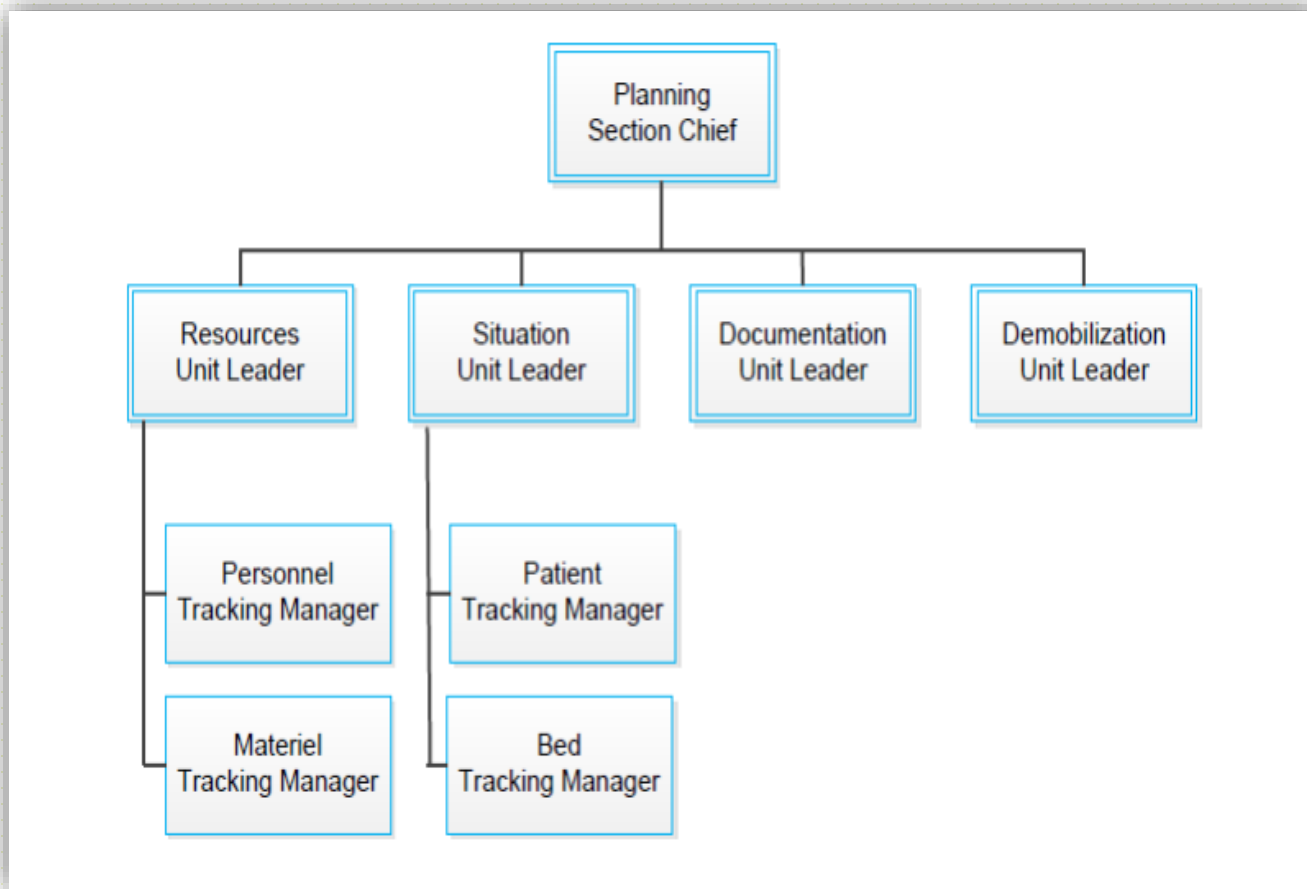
Planning
Section Chief

Resources
Unit Leader

Situation
Unit Leader

Documentation
Unit Leader

Demobilization
Unit Leader

Personnel
Tracking Manager

Materiel
Tracking Manager

Patient
Tracking Manager

Bed
Tracking Manager